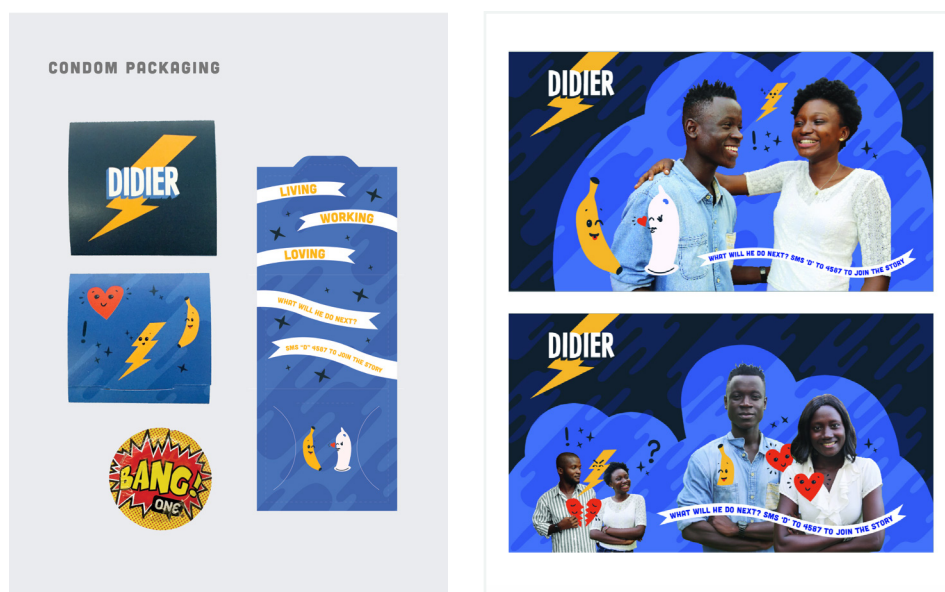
CONDOM PACKAGING

DIDIER

LIVING
WORKING
LOVING

WHAT WILL HE DO NEXT?
SMS "D" TO 4587 TO JOIN THE STORY

BANG! ONE

DIDIER

WHAT WILL HE DO NEXT? SMS "D" TO 4587 TO JOIN THE STORY

DIDIER

WHAT WILL HE DO NEXT? SMS "D" TO 4587 TO JOIN THE STORY